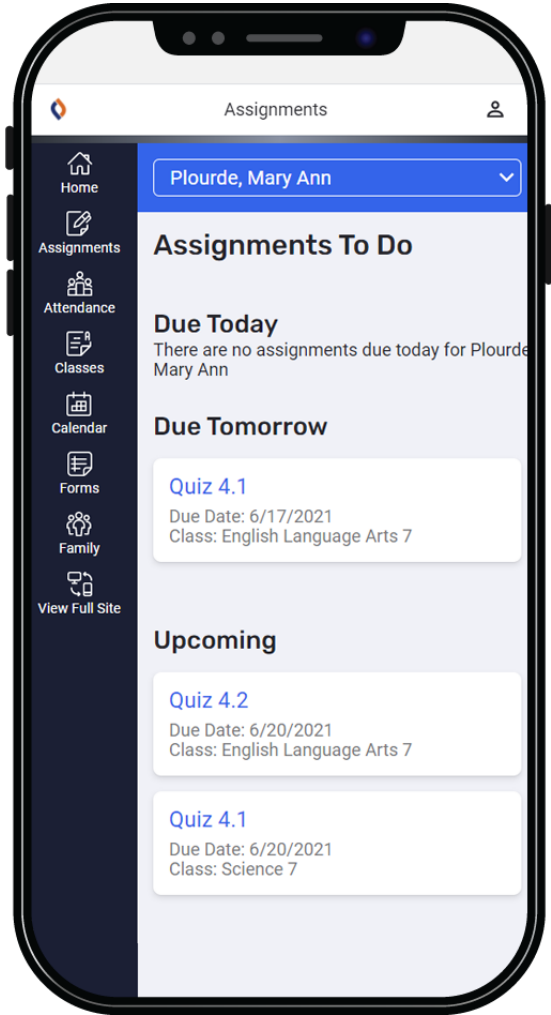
Assignments

Home
Assignments
Attendance
Classes
Calendar
Forms
Family
View Full Site

Plourde, Mary Ann

Assignments To Do

Due Today
There are no assignments due today for Plourde Mary Ann

Due Tomorrow

Quiz 4.1
Due Date: 6/17/2021
Class: English Language Arts 7

Upcoming

Quiz 4.2
Due Date: 6/20/2021
Class: English Language Arts 7

Quiz 4.1
Due Date: 6/20/2021
Class: Science 7